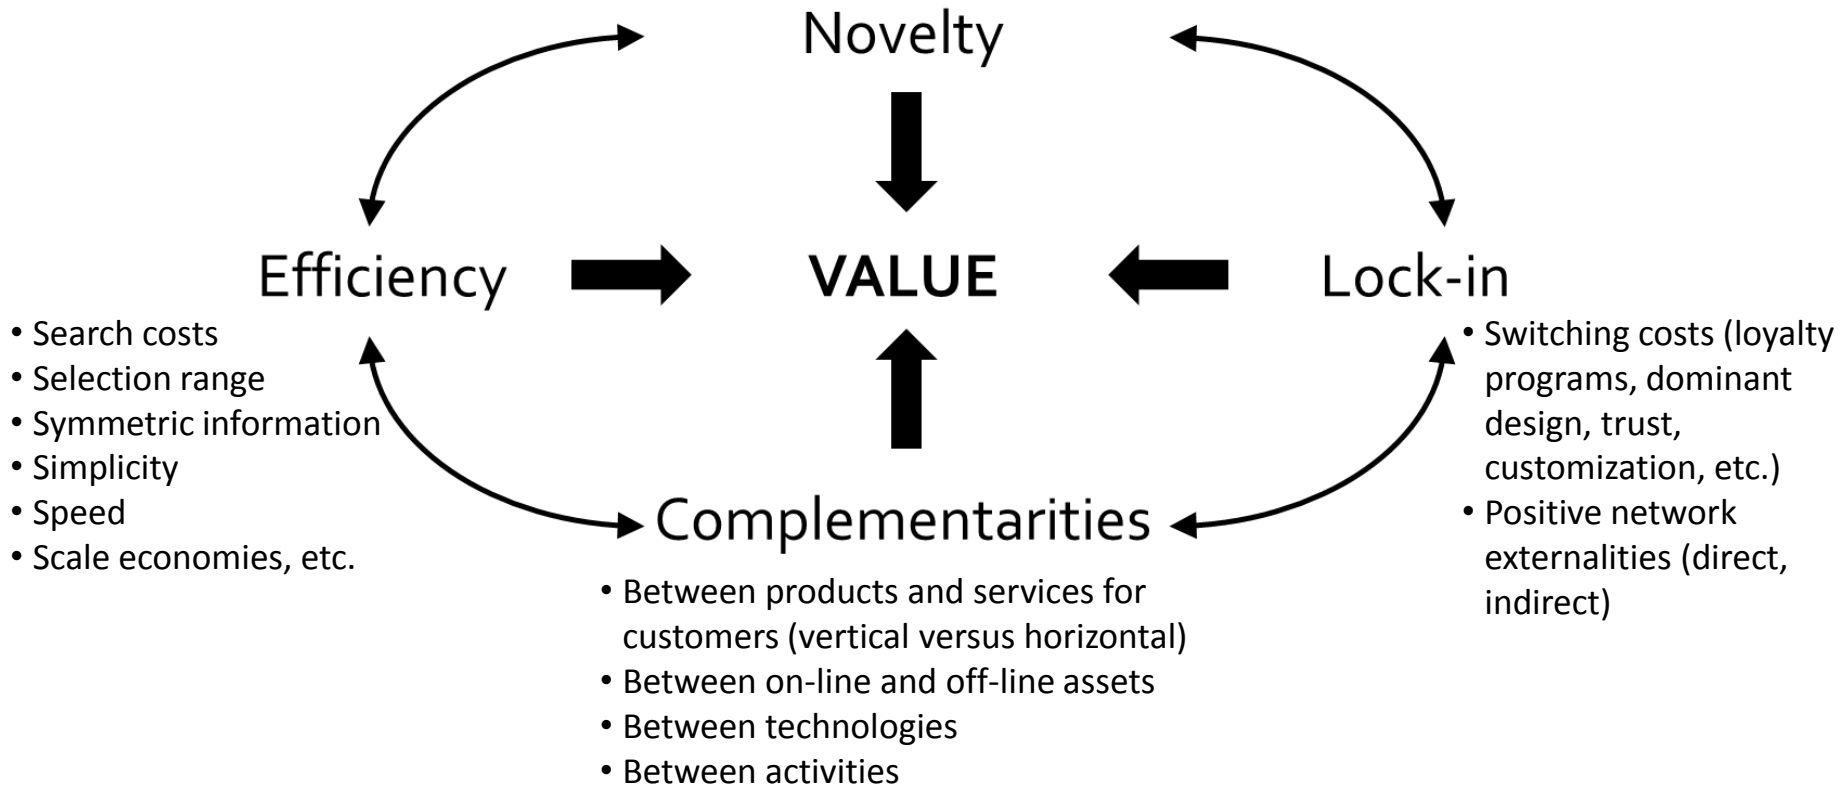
Novelty

Efficiency

VALUE

Lock-in

• Search costs
• Selection range
• Symmetric information
• Simplicity
• Speed
• Scale economies, etc.

• Switching costs (loyalty programs, dominant design, trust, customization, etc.)
• Positive network externalities (direct, indirect)

Complementarities

• Between products and services for customers (vertical versus horizontal)
• Between on-line and off-line assets
• Between technologies
• Between activities